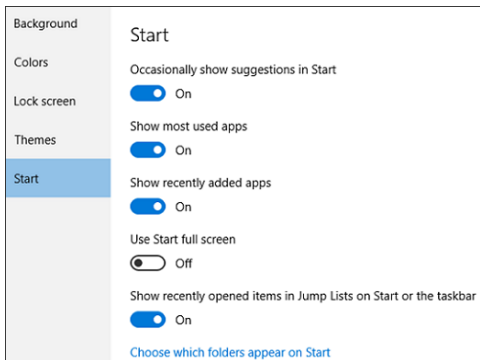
Background
Colors
Lock screen
Themes
Start

Start

Occasionally show suggestions in Start
On

Show most used apps
On

Show recently added apps
On

Use Start full screen
Off

Show recently opened items in Jump Lists on Start or the taskbar
On

Choose which folders appear on Start